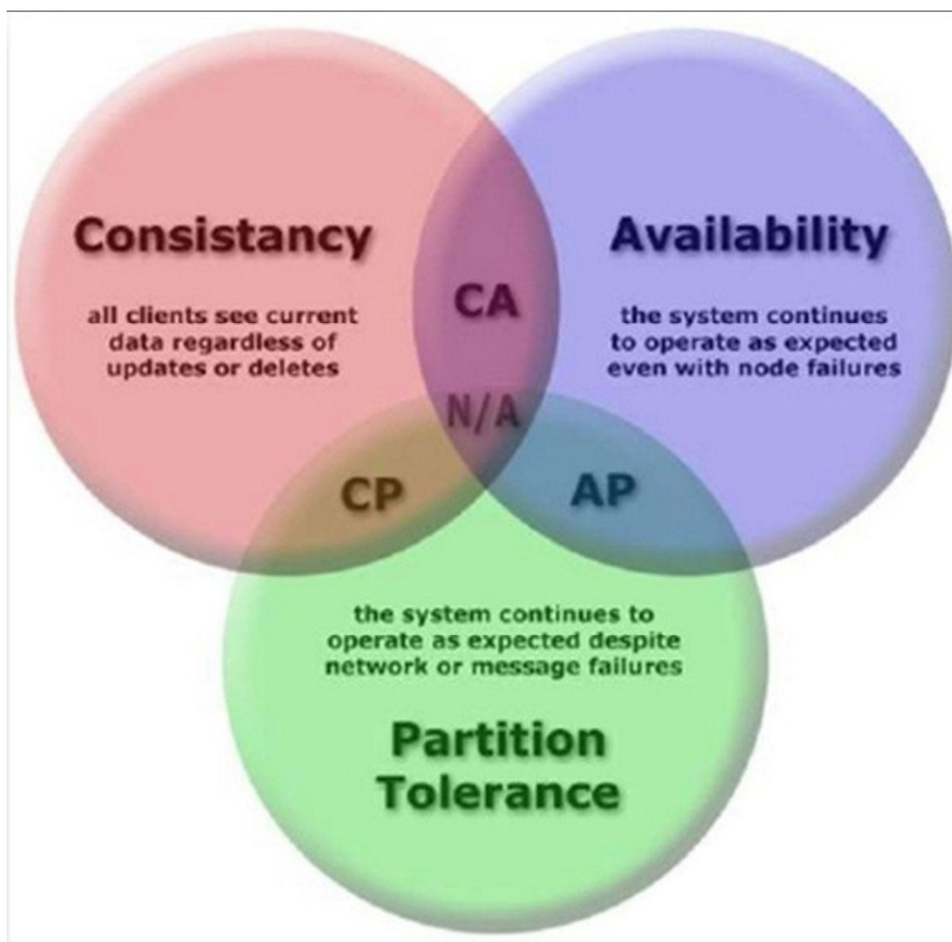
Consistancy

all clients see current data regardless of updates or deletes

CA

Availability

the system continues to operate as expected even with node failures

N/A

CP

AP

the system continues to operate as expected despite network or message failures

Partition Tolerance